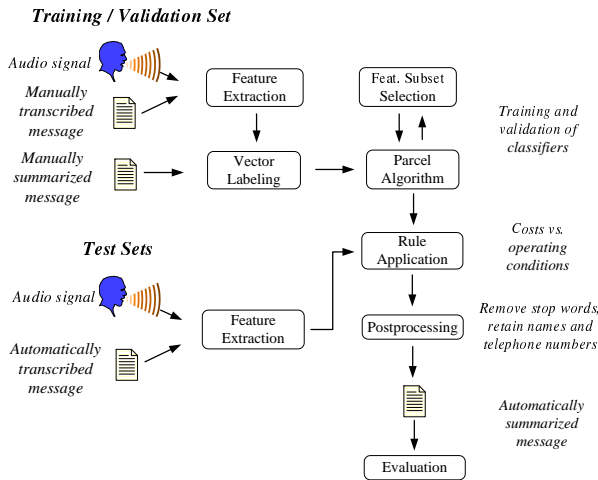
Training / Validation Set

Audio signal

Manually transcribed message

Manually summarized message

Feature Extraction

Vector Labeling

Feat. Subset Selection

Parcel Algorithm

Training and validation of classifiers

Test Sets

Audio signal

Automatically transcribed message

Feature Extraction

Rule Application

Costs v.s. operating conditions

Postprocessing

Remove stop words, retain names and telephone numbers

Automatically summarized message

Evaluation